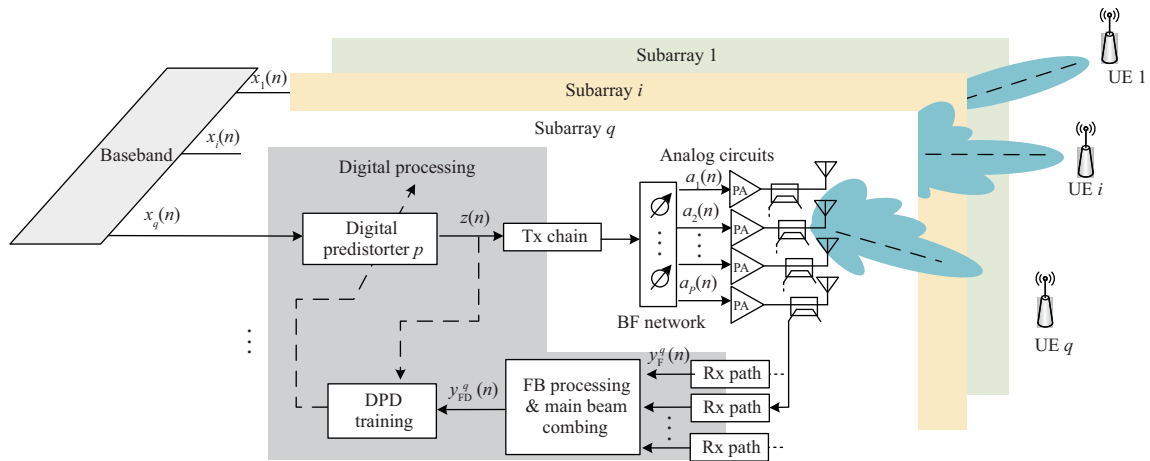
Subarray 1

Subarray $i$

Subarray $q$

UE 1

UE $i$

UE $q$

Baseband

$x_1(n)$

$x_i(n)$

$x_q(n)$

Digital processing

Digital predistorter $p$

$z(n)$

Tx chain

Analog circuits

$a_1(n)$

$a_2(n)$

$a_P(n)$

PA

PA

PA

PA

BF network

DPD training

$y_{FD}^{q}(n)$

FB processing & main beam combing

$y_{F}^{q}(n)$

Rx path

Rx path

Rx path